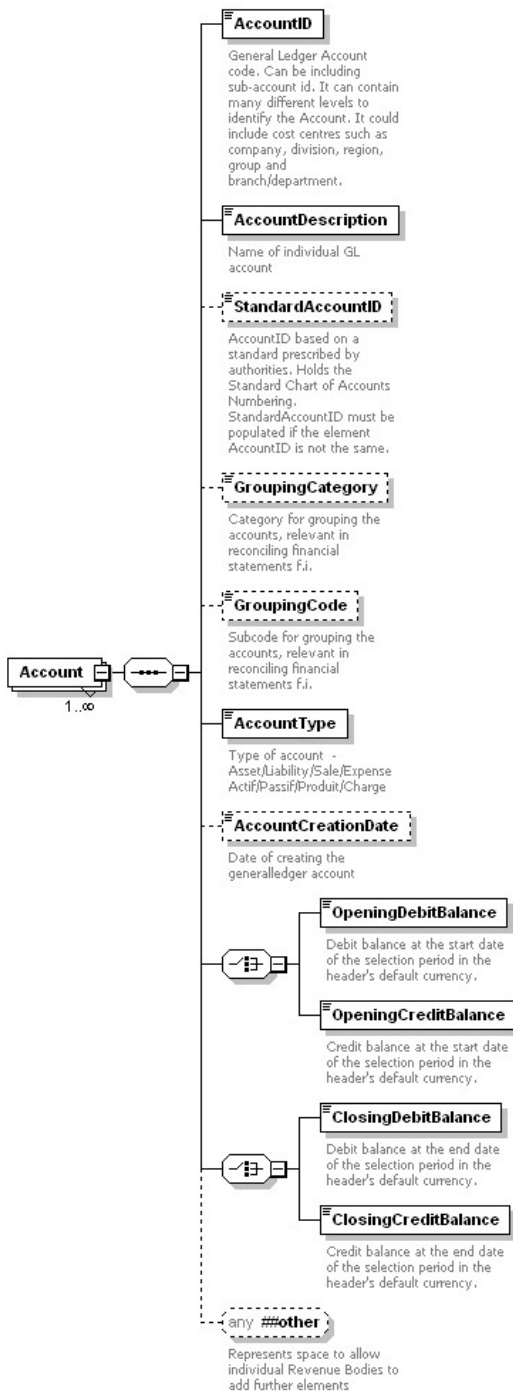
AccountID

General Ledger Account code. Can be including sub-account id. It can contain many different levels to identify the Account. It could include cost centres such as company, division, region, group and branch/department.

AccountDescription

Name of individual GL account

StandardAccountID

AccountID based on a standard prescribed by authorities. Holds the Standard Chart of Accounts Numbering. StandardAccountID must be populated if the element AccountID is not the same.

GroupingCategory

Category for grouping the accounts, relevant in reconciling financial statements f.i.

GroupingCode

Subcode for grouping the accounts, relevant in reconciling financial statements f.i.

Account

1..∞

AccountType

Type of account - Asset/Liability/Sale/Expense Actif/Passif/Produit/Charge

AccountCreationDate

Date of creating the generalledger account

OpeningDebitBalance

Debit balance at the start date of the selection period in the header's default currency.

OpeningCreditBalance

Credit balance at the start date of the selection period in the header's default currency.

ClosingDebitBalance

Debit balance at the end date of the selection period in the header's default currency.

ClosingCreditBalance

Credit balance at the end date of the selection period in the header's default currency.

any ##other

Represents space to allow individual Revenue Bodies to add further elements